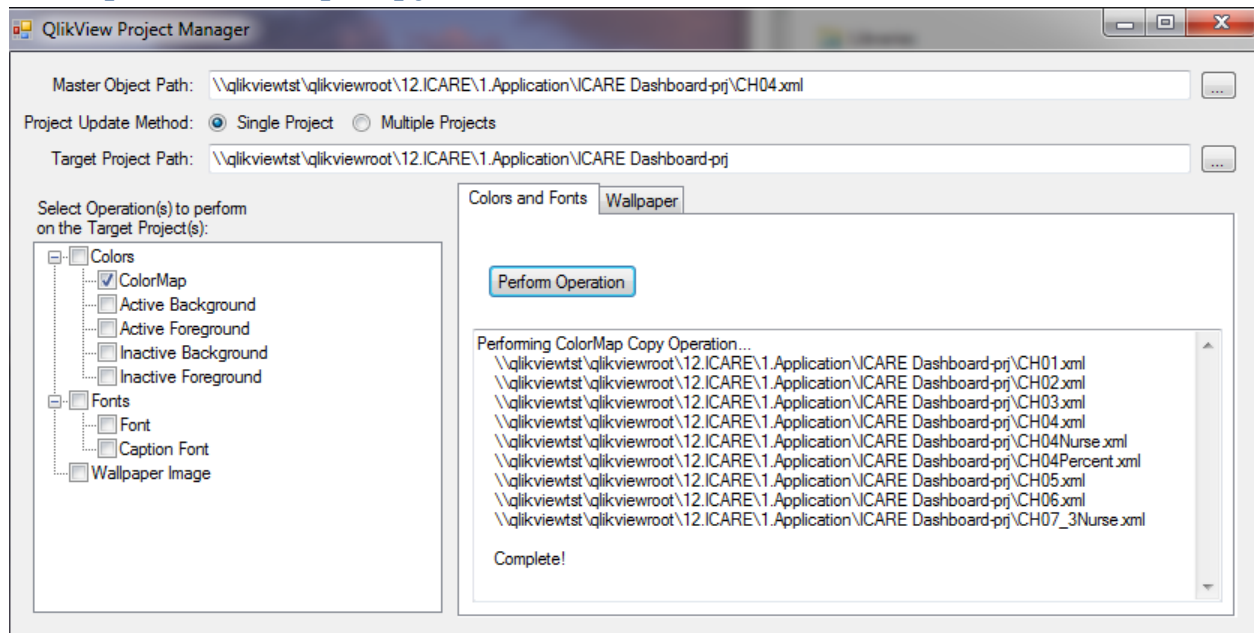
QlikView Project Manager

Master Object Path: \\qlikviewtst\qlikviewroot\12.ICARE\1.Application\ICARE Dashboard-prj\CH04.xml ...

Project Update Method: Single Project Multiple Projects

Target Project Path: \\qlikviewtst\qlikviewroot\12.ICARE\1.Application\ICARE Dashboard-prj ...

Select Operation(s) to perform on the Target Project(s):

Colors
ColorMap
Active Background
Active Foreground
Inactive Background
Inactive Foreground
Fonts
Font
Caption Font
Wallpaper Image

Colors and Fonts | Wallpaper

Perform Operation

Performing ColorMap Copy Operation...
\\qlikviewtst\qlikviewroot\12.ICARE\1.Application\ICARE Dashboard-prj\CH01.xml
\\qlikviewtst\qlikviewroot\12.ICARE\1.Application\ICARE Dashboard-prj\CH02.xml
\\qlikviewtst\qlikviewroot\12.ICARE\1.Application\ICARE Dashboard-prj\CH03.xml
\\qlikviewtst\qlikviewroot\12.ICARE\1.Application\ICARE Dashboard-prj\CH04.xml
\\qlikviewtst\qlikviewroot\12.ICARE\1.Application\ICARE Dashboard-prj\CH04Nurse.xml
\\qlikviewtst\qlikviewroot\12.ICARE\1.Application\ICARE Dashboard-prj\CH04Percent.xml
\\qlikviewtst\qlikviewroot\12.ICARE\1.Application\ICARE Dashboard-prj\CH05.xml
\\qlikviewtst\qlikviewroot\12.ICARE\1.Application\ICARE Dashboard-prj\CH06.xml
\\qlikviewtst\qlikviewroot\12.ICARE\1.Application\ICARE Dashboard-prj\CH07_3Nurse.xml

Complete!